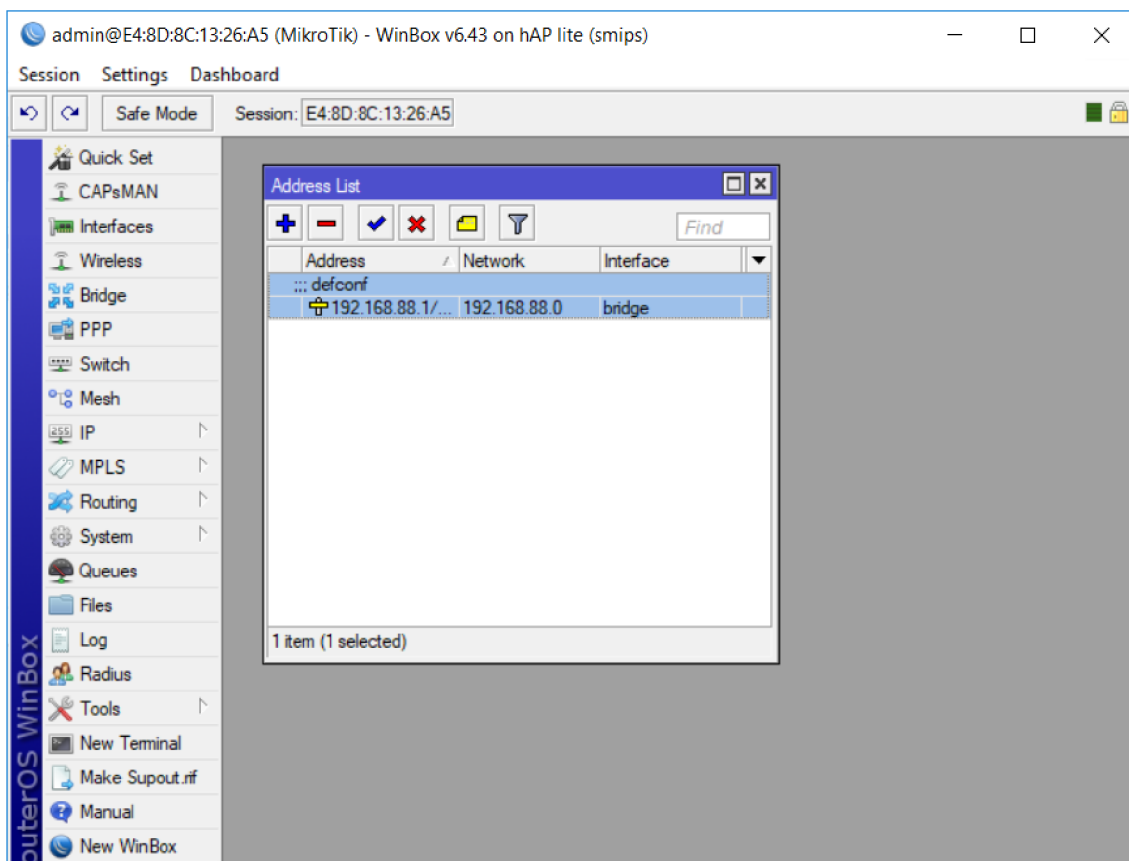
admin@E4:8D:8C:13:26:A5 (MikroTik) - WinBox v6.43 on hAP lite (smips)

Session Settings Dashboard

Safe Mode Session: E4:8D:8C:13:26:A5

Quick Set
CAPsMAN
Interfaces
Wireless
Bridge
PPP
Switch
Mesh
IP
MPLS
Routing
System
Queues
Files
Log
Radius
Tools
New Terminal
Make Supout.rif
Manual
New WinBox

outerOS WinBox

Address List

Find

| Address | Network | Interface |
|---|---|---|
| ;;; defconf | | |
| 192.168.88.1/... | 192.168.88.0 | bridge |

1 item (1 selected)